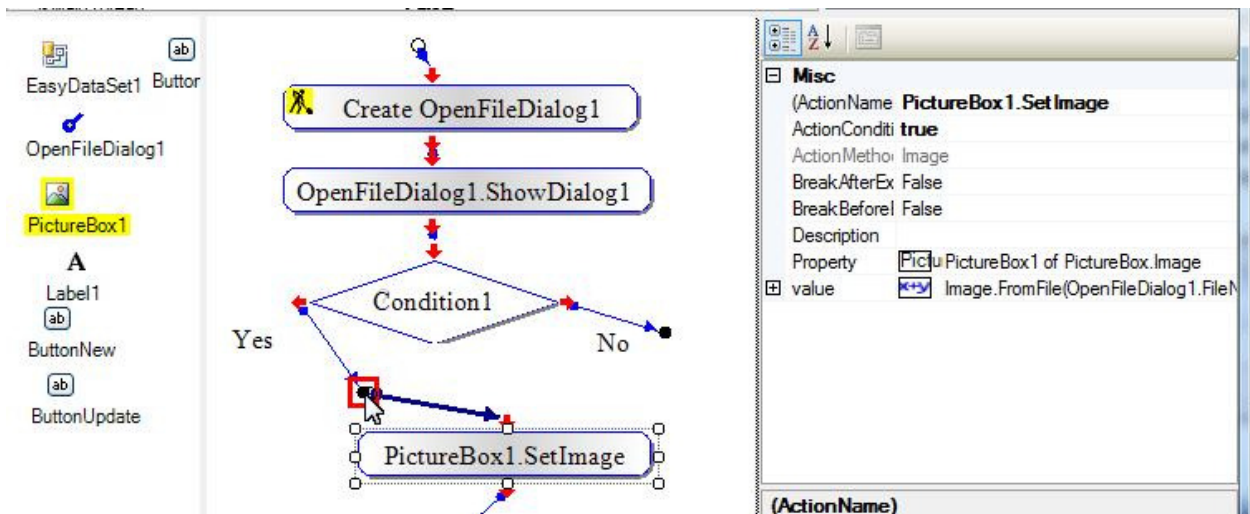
EasyDataSet1 Buttor
OpenFileDialog1
PictureBox1
A
Label1
ButtonNew
ButtonUpdate

Create OpenFileDialog1
OpenFileDialog1.ShowDialog1
Condition1
Yes
No
PictureBox1.SetImage

Misc
(ActionName PictureBox1.SetImage
ActionConditi true
ActionMethoi Image
BreakAfterEx False
BreakBeforeI False
Description
Property Pictu PictureBox1 of PictureBox.Image
value Image.FromFile(OpenFileDialog1.FileN
(ActionName)